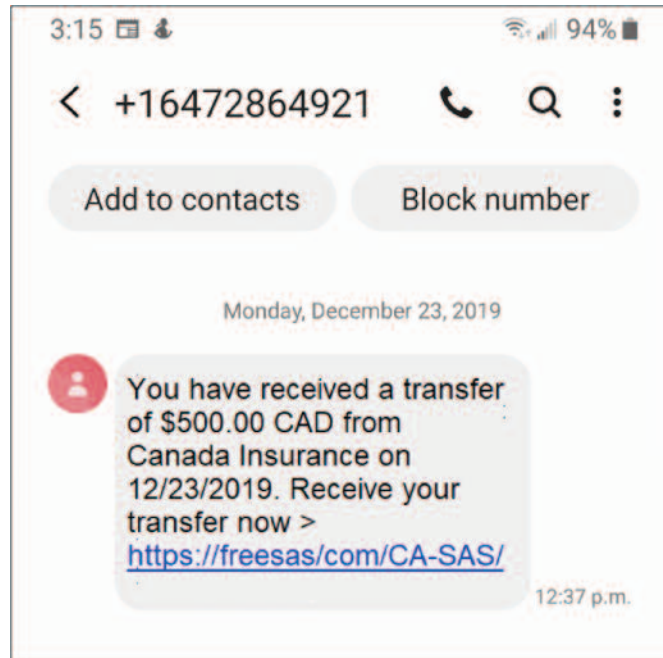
3:15 94%

+16472864921

Add to contacts

Block number

Monday, December 23, 2019

You have received a transfer of \$500.00 CAD from Canada Insurance on 12/23/2019. Receive your transfer now > https://freesas/com/CA-SAS/

12:37 p.m.